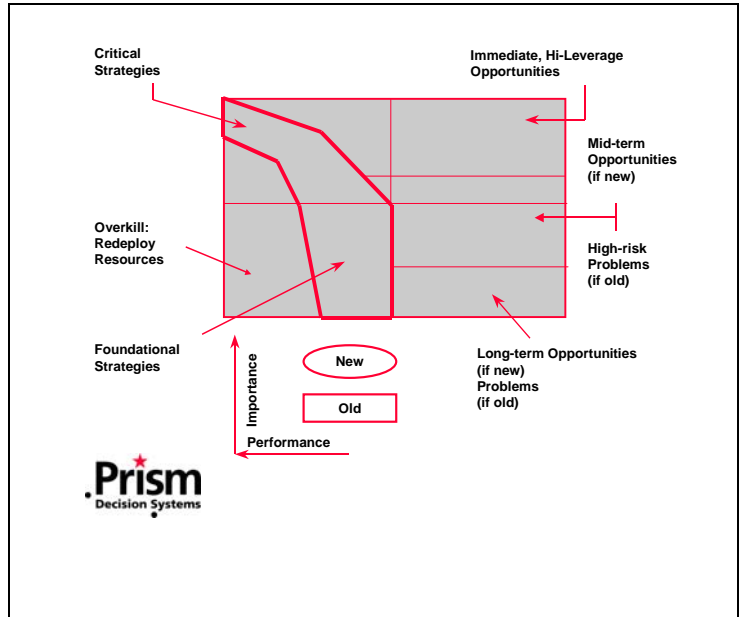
Critical Strategies

Immediate, Hi-Leverage Opportunities

Mid-term Opportunities (if new)

Overkill: Redeploy Resources

High-risk Problems (if old)

Foundational Strategies

New

Old

Importance

Performance

Long-term Opportunities (if new) Problems (if old)

.Prism
Decision Systems